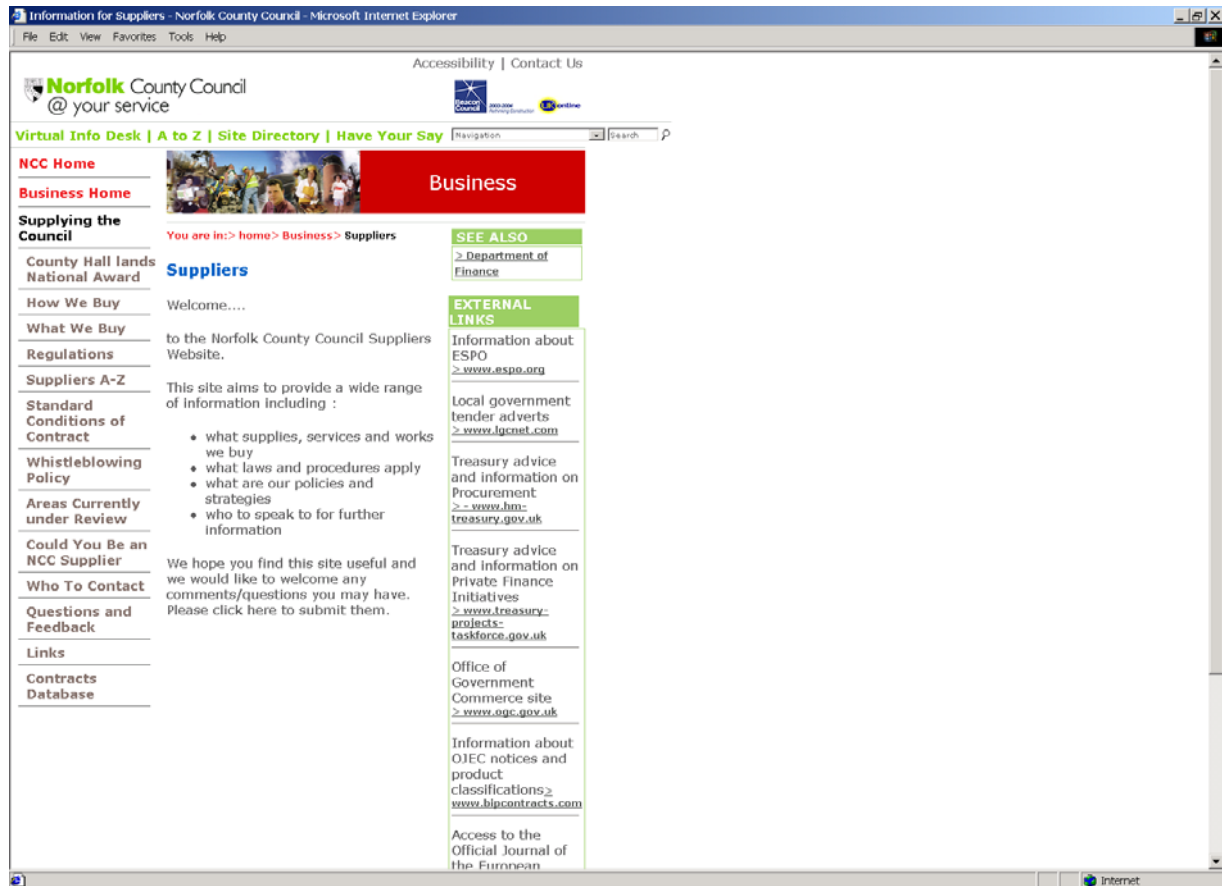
Information for Suppliers - Norfolk County Council - Microsoft Internet Explorer

File Edit View Favorites Tools Help

Accessibility | Contact Us

Norfolk County Council
@ your service

Beacon Council

UK online

Virtual Info Desk | A to Z | Site Directory | Have Your Say

Navigation

Search

NCC Home

Business Home

Supplying the Council

County Hall lands National Award

How We Buy

What We Buy

Regulations

Suppliers A-Z

Standard Conditions of Contract

Whistleblowing Policy

Areas Currently under Review

Could You Be an NCC Supplier

Who To Contact

Questions and Feedback

Links

Contracts Database

Business

You are in:> home> Business> Suppliers

Suppliers

Welcome....

to the Norfolk County Council Suppliers Website.

This site aims to provide a wide range of information including :

• what supplies, services and works we buy
• what laws and procedures apply
• what are our policies and strategies
• who to speak to for further information

We hope you find this site useful and we would like to welcome any comments/questions you may have. Please click here to submit them.

SEE ALSO

> Department of Finance

EXTERNAL LINKS

Information about ESPO
> www.espo.org

Local government tender adverts
> www.lgcnet.com

Treasury advice and information on Procurement
> - www.hm-treasury.gov.uk

Treasury advice and information on Private Finance Initiatives
> www.treasury-projects-taskforce.gov.uk

Office of Government Commerce site
> www.ogc.gov.uk

Information about OJEC notices and product classifications> www.bipcontracts.com

Access to the Official Journal of the European

Internet